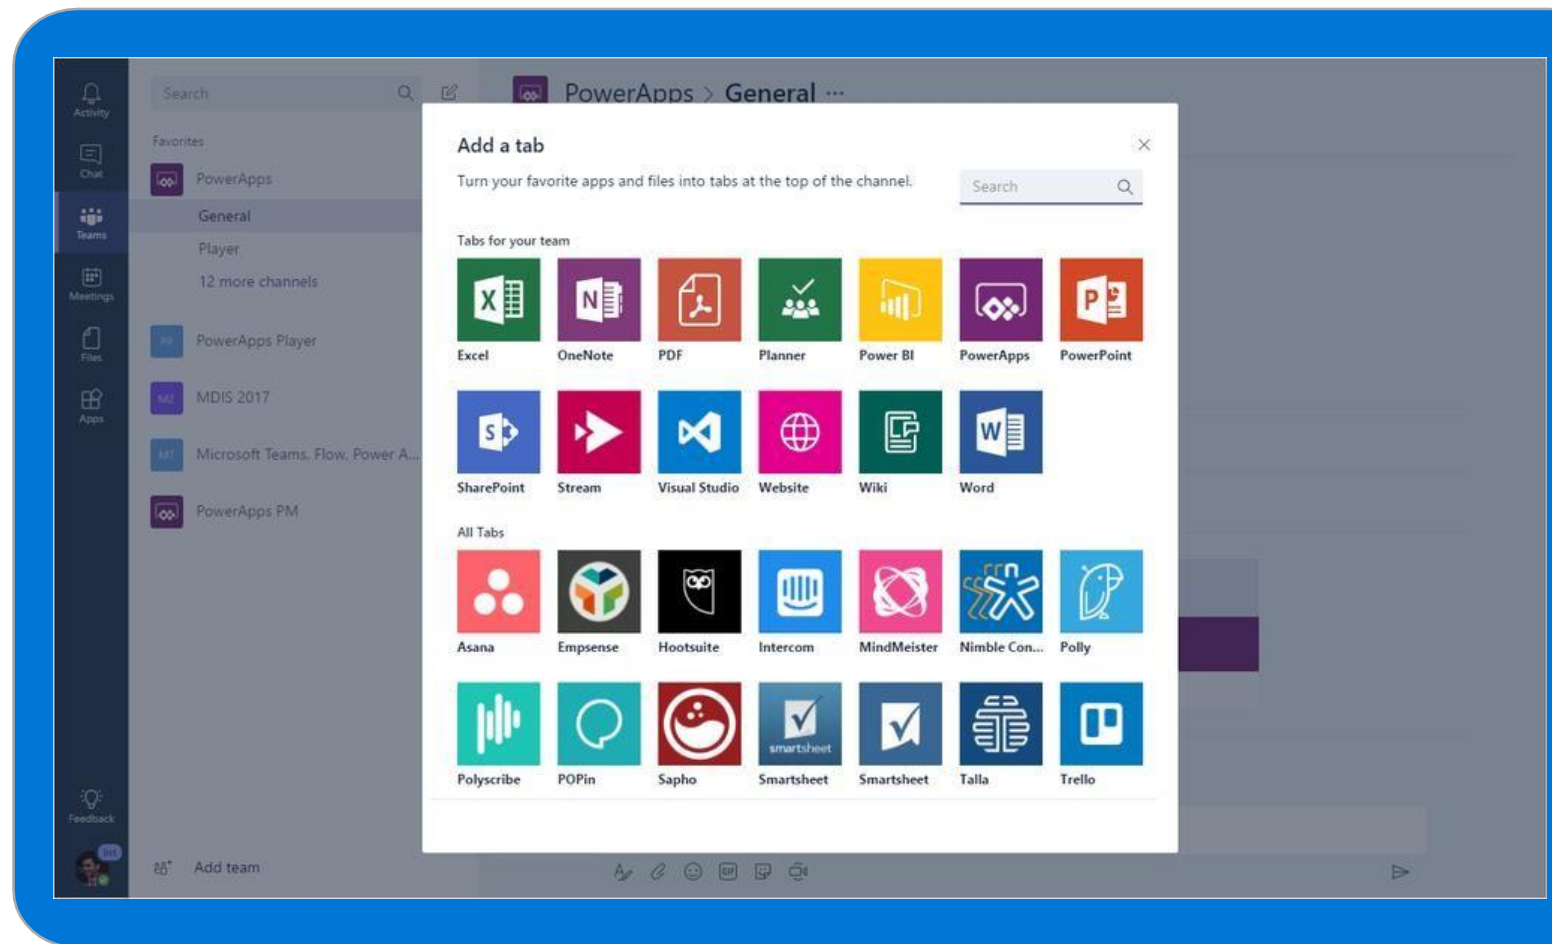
Activity
Chat
Teams
Meetings
Files
Apps
Feedback

Search
Favorites
PowerApps
General
Player
12 more channels
PowerApps Player
MDIS 2017
Microsoft Teams, Flow, Power A...
PowerApps PM
Add team

PowerApps > General ···

Add a tab
Turn your favorite apps and files into tabs at the top of the channel.
Search

Tabs for your team
Excel
OneNote
PDF
Planner
Power BI
PowerApps
PowerPoint
SharePoint
Stream
Visual Studio
Website
Wiki
Word

All Tabs
Asana
Empsense
Hootsuite
Intercom
MindMeister
Nimble Con...
Polly
Polyscribe
POPin
Sapho
Smartsheet
Smartsheet
Talla
Trello